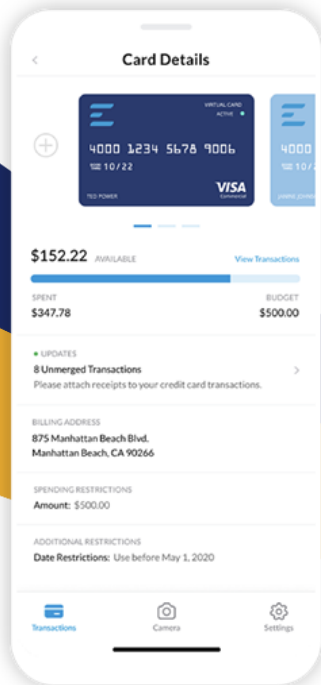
Card Details

VIRTUAL CARD
ACTIVE

4000 1234 5678 9006

10/22

TED POWER

VISA
Commercial

4000

10/

JANINE JOHNSON

$152.22 AVAILABLE

View Transactions

SPENT
$347.78

BUDGET
$500.00

• UPDATES
8 Unmerged Transactions
Please attach receipts to your credit card transactions.

BILLING ADDRESS
875 Manhattan Beach Blvd.
Manhattan Beach, CA 90266

SPENDING RESTRICTIONS
Amount: $500.00

ADDITIONAL RESTRICTIONS
Date Restrictions: Use before May 1, 2020

Transactions

Camera

Settings